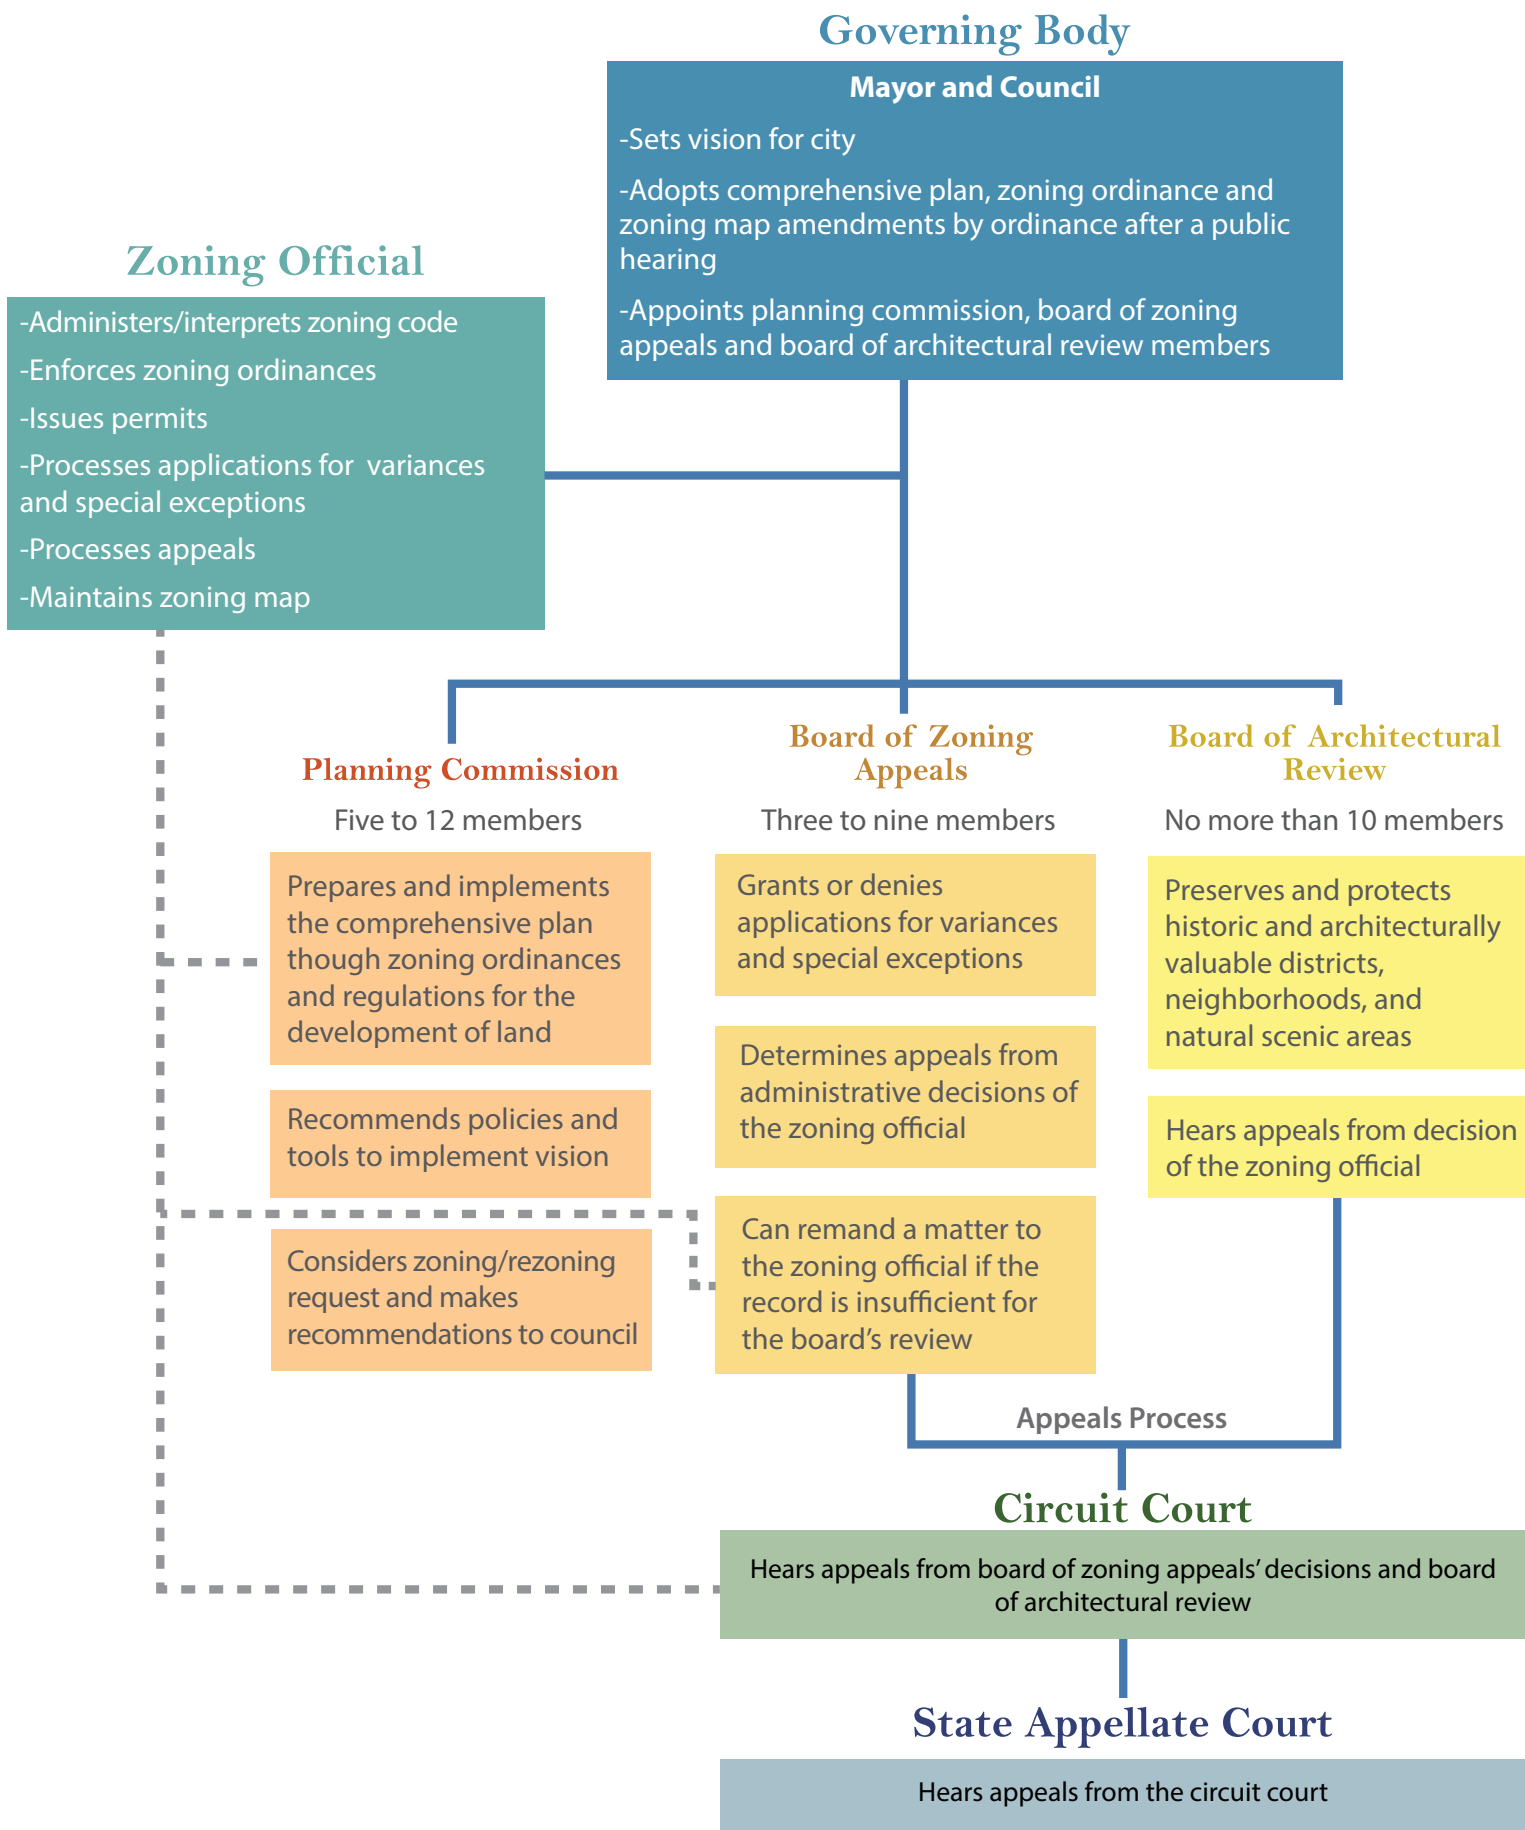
Governing Body

Mayor and Council

-Sets vision for city

-Adopts comprehensive plan, zoning ordinance and zoning map amendments by ordinance after a public hearing

-Appoints planning commission, board of zoning appeals and board of architectural review members

Zoning Official

-Administers/interprets zoning code

-Enforces zoning ordinances

-Issues permits

-Processes applications for variances and special exceptions

-Processes appeals

-Maintains zoning map

Planning Commission

Five to 12 members

Prepares and implements the comprehensive plan though zoning ordinances and regulations for the development of land

Recommends policies and tools to implement vision

Considers zoning/rezoning request and makes recommendations to council

Board of Zoning Appeals

Three to nine members

Grants or denies applications for variances and special exceptions

Determines appeals from administrative decisions of the zoning official

Can remand a matter to the zoning official if the record is insufficient for the board's review

Board of Architectural Review

No more than 10 members

Preserves and protects historic and architecturally valuable districts, neighborhoods, and natural scenic areas

Hears appeals from decision of the zoning official

Appeals Process

Circuit Court

Hears appeals from board of zoning appeals' decisions and board of architectural review

State Appellate Court

Hears appeals from the circuit court